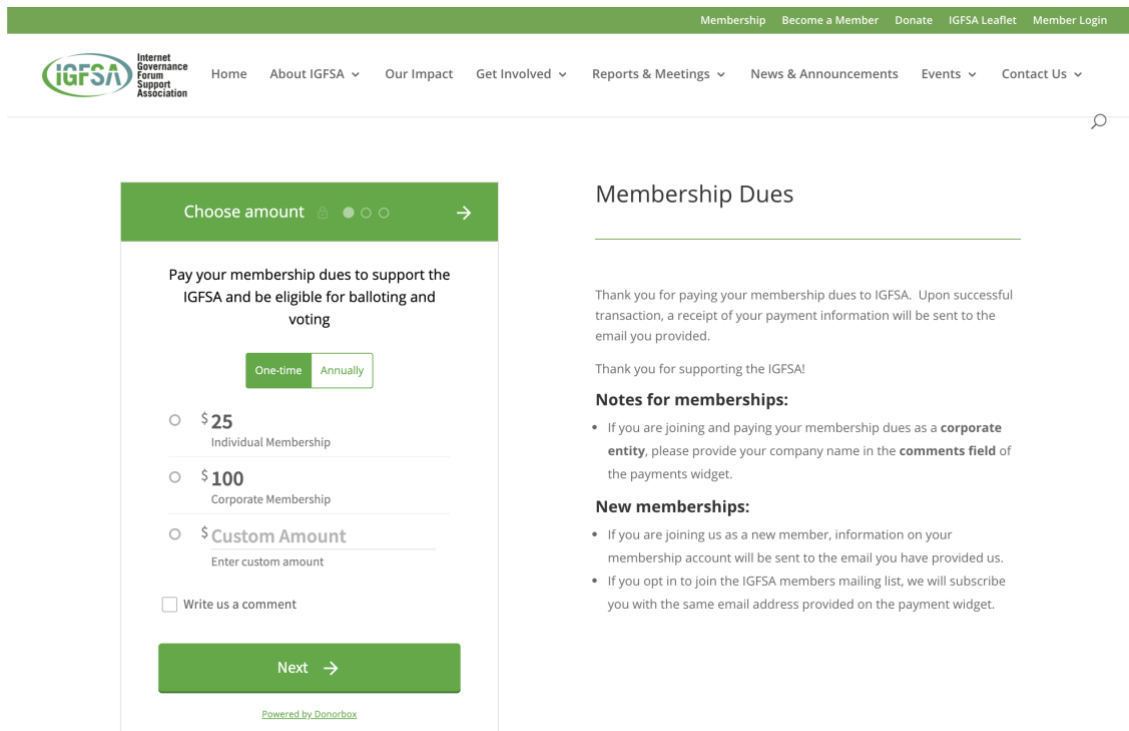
Membership Become a Member Donate IGFSA Leaflet Member Login

IGFSA Internet Governance Forum Support Association

Home About IGFSA Our Impact Get Involved Reports & Meetings News & Announcements Events Contact Us

Choose amount

Pay your membership dues to support the IGFSA and be eligible for balloting and voting

One-time Annually

$25
Individual Membership

$100
Corporate Membership

$ Custom Amount
Enter custom amount

Write us a comment

Next

Powered by Donorbox

Membership Dues

Thank you for paying your membership dues to IGFSA. Upon successful transaction, a receipt of your payment information will be sent to the email you provided.

Thank you for supporting the IGFSA!

Notes for memberships:

- If you are joining and paying your membership dues as a **corporate entity**, please provide your company name in the **comments field** of the payments widget.

New memberships:

- If you are joining us as a new member, information on your membership account will be sent to the email you have provided us.
- If you opt in to join the IGFSA members mailing list, we will subscribe you with the same email address provided on the payment widget.